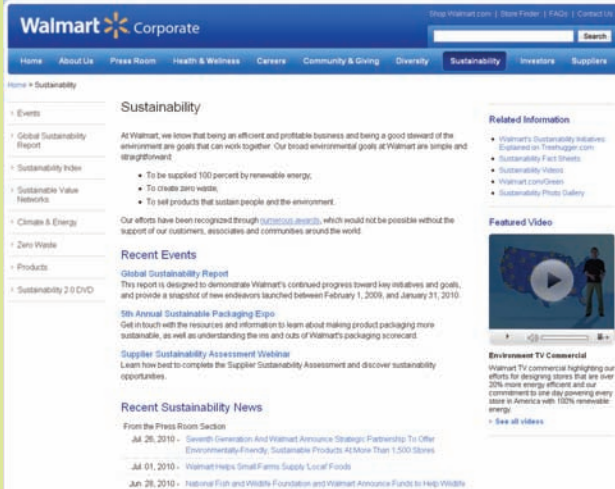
Walmart Corporate

Shop Walmart.com | Store Finder | FAQs | Contact Us

Search

Home About Us Press Room Health & Wellness Careers Community & Giving Diversity Sustainability Investors Suppliers

Home > Sustainability

Events

Global Sustainability Report

Sustainability Index

Sustainable Value Networks

Climate & Energy

Zero Waste

Products

Sustainability 2.0 DVD

Sustainability

At Walmart, we know that being an efficient and profitable business and being a good steward of the environment are goals that can work together. Our broad environmental goals at Walmart are simple and straightforward:

- To be supplied 100 percent by renewable energy;
- To create zero waste;
- To sell products that sustain people and the environment.

Our efforts have been recognized through numerous awards, which would not be possible without the support of our customers, associates and communities around the world.

Recent Events

Global Sustainability Report
This report is designed to demonstrate Walmart's continued progress toward key initiatives and goals, and provide a snapshot of new endeavors launched between February 1, 2009, and January 31, 2010.

5th Annual Sustainable Packaging Expo
Get in touch with the resources and information to learn about making product packaging more sustainable, as well as understanding the ins and outs of Walmart's packaging scorecard.

Supplier Sustainability Assessment Webinar
Learn how best to complete the Supplier Sustainability Assessment and discover sustainability opportunities.

Recent Sustainability News

From the Press Room Section

Jul 26, 2010 - Seventh Generation And Walmart Announce Strategic Partnership To Offer Environmentally-Friendly, Sustainable Products At More Than 1,500 Stores

Jul 01, 2010 - Walmart Helps Small Farms Supply 'Local' Foods

Jun 28, 2010 - National Fish and Wildlife Foundation and Walmart Announce Funds to Help Wildlife

Related Information

- Walmart's Sustainability Initiatives Explained on Treehugger.com
- Sustainability Fact Sheets
- Sustainability Videos
- Walmart.com/Green
- Sustainability Photo Gallery

Featured Video

Environment TV Commercial
Walmart TV commercial highlighting our efforts for designing stores that are over 20% more energy efficient and our commitment to one day powering every store in America with 100% renewable energy.

» See all videos